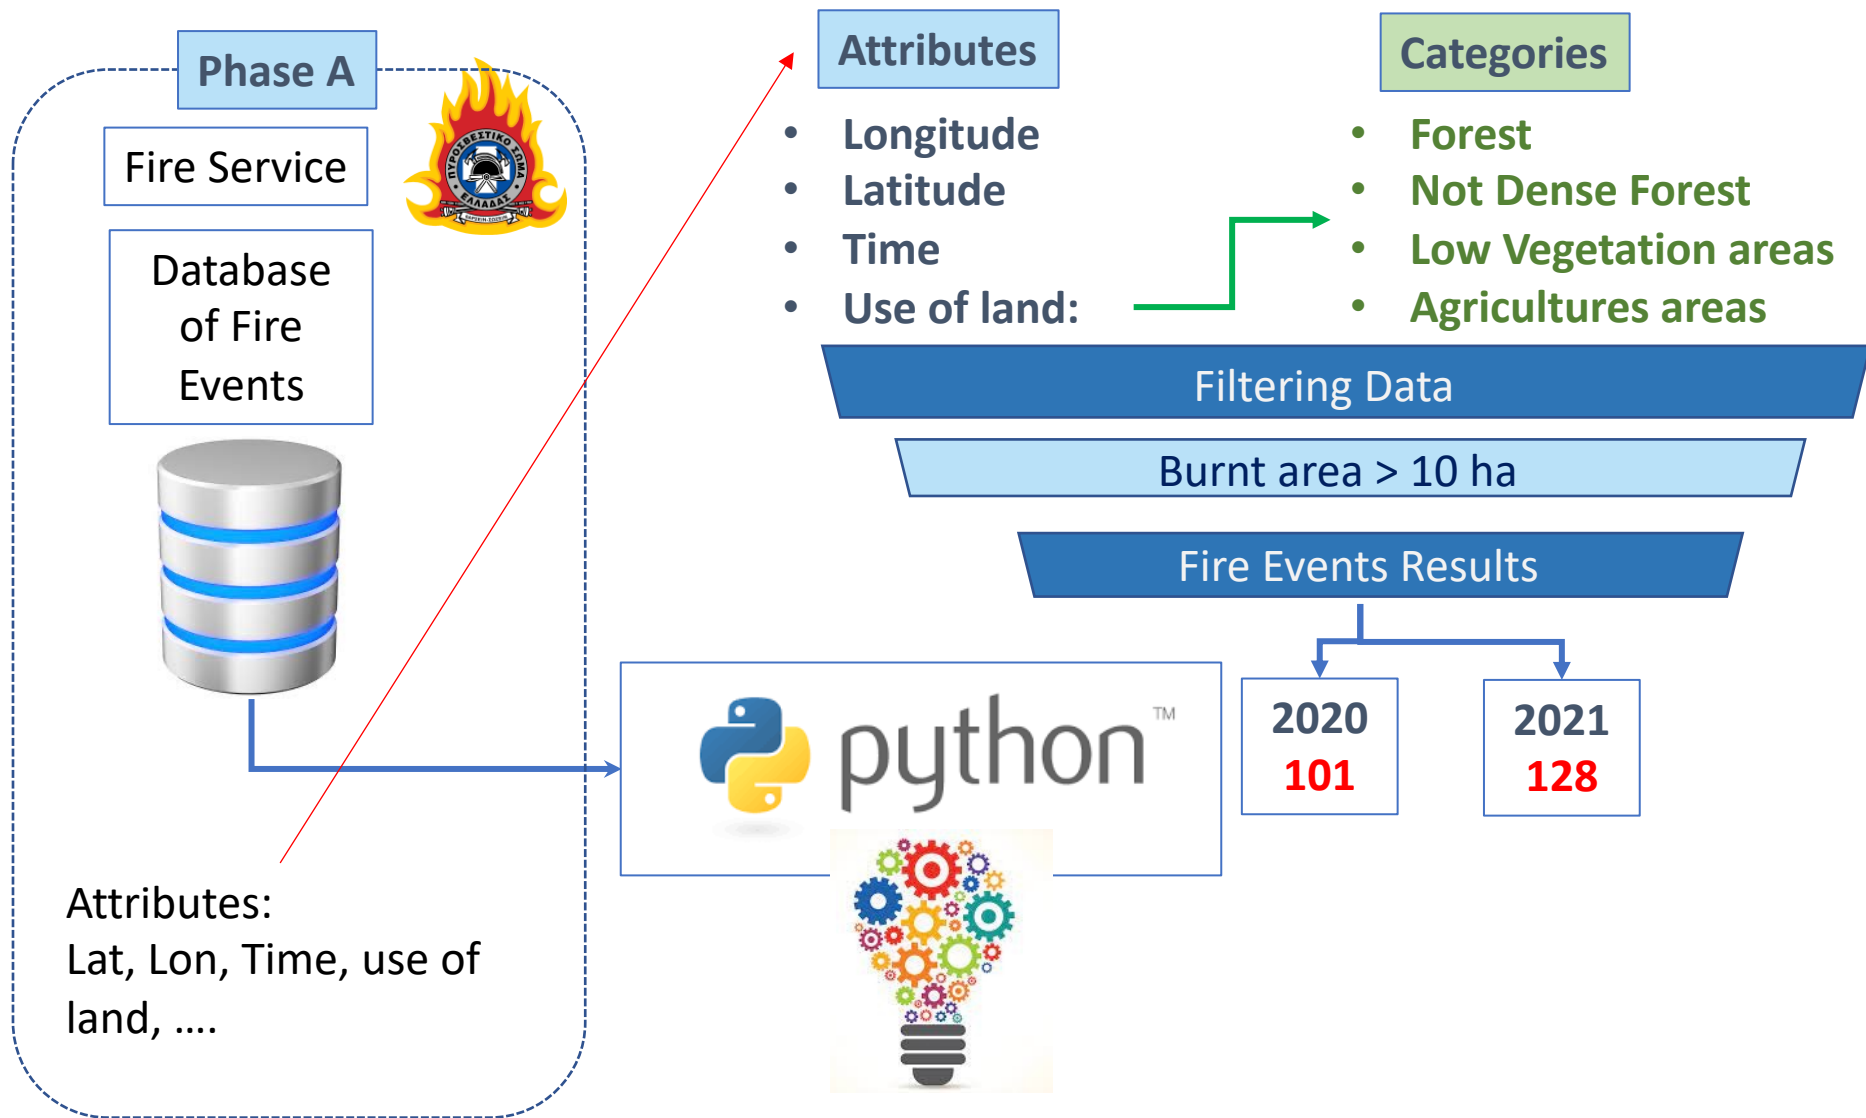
Phase A

Fire Service

ΠΥΡΟΣΒΕΣΤΙΚΟ ΣΩΜΑ ΕΛΛΑΔΑΣ

Database of Fire Events

Attributes:
Lat, Lon, Time, use of land, ….

Attributes

- Longitude
- Latitude
- Time
- Use of land:

Categories

- Forest
- Not Dense Forest
- Low Vegetation areas
- Agricultures areas

Filtering Data

Burnt area > 10 ha

Fire Events Results

2020
101

2021
128

python™